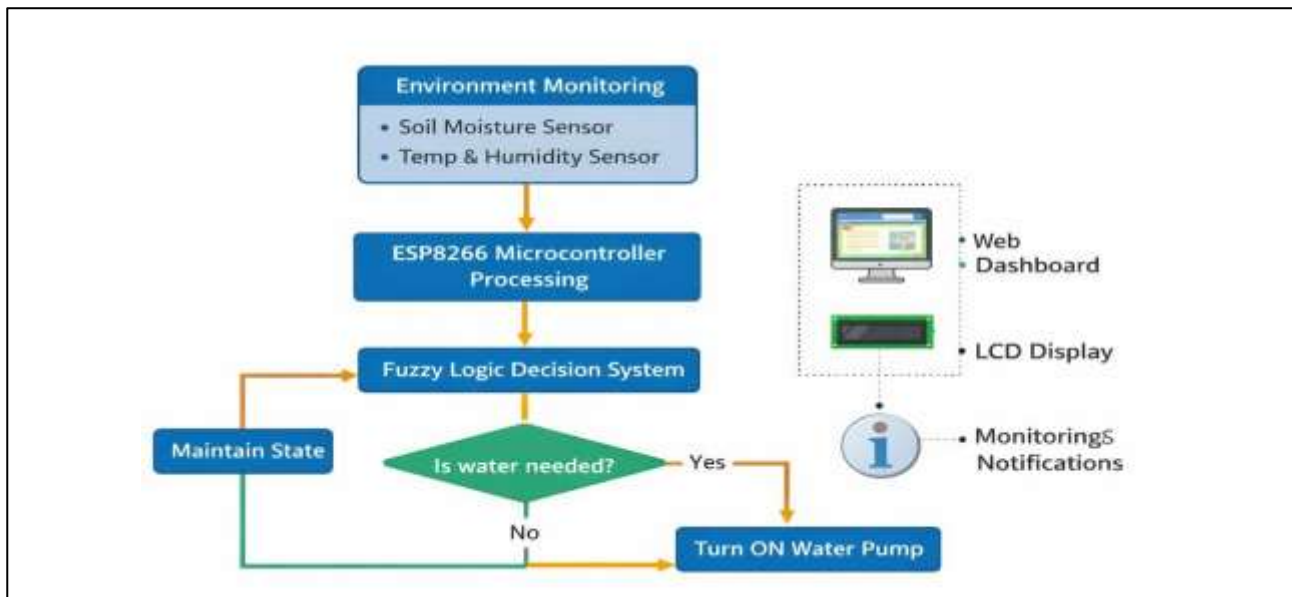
Environment Monitoring
• Soil Moisture Sensor
• Temp & Humidity Sensor

ESP8266 Microcontroller Processing

Fuzzy Logic Decision System

Maintain State

Is water needed?

Yes

No

Turn ON Water Pump

• Web
• Dashboard

• LCD Display

• MonitoringS Notifications